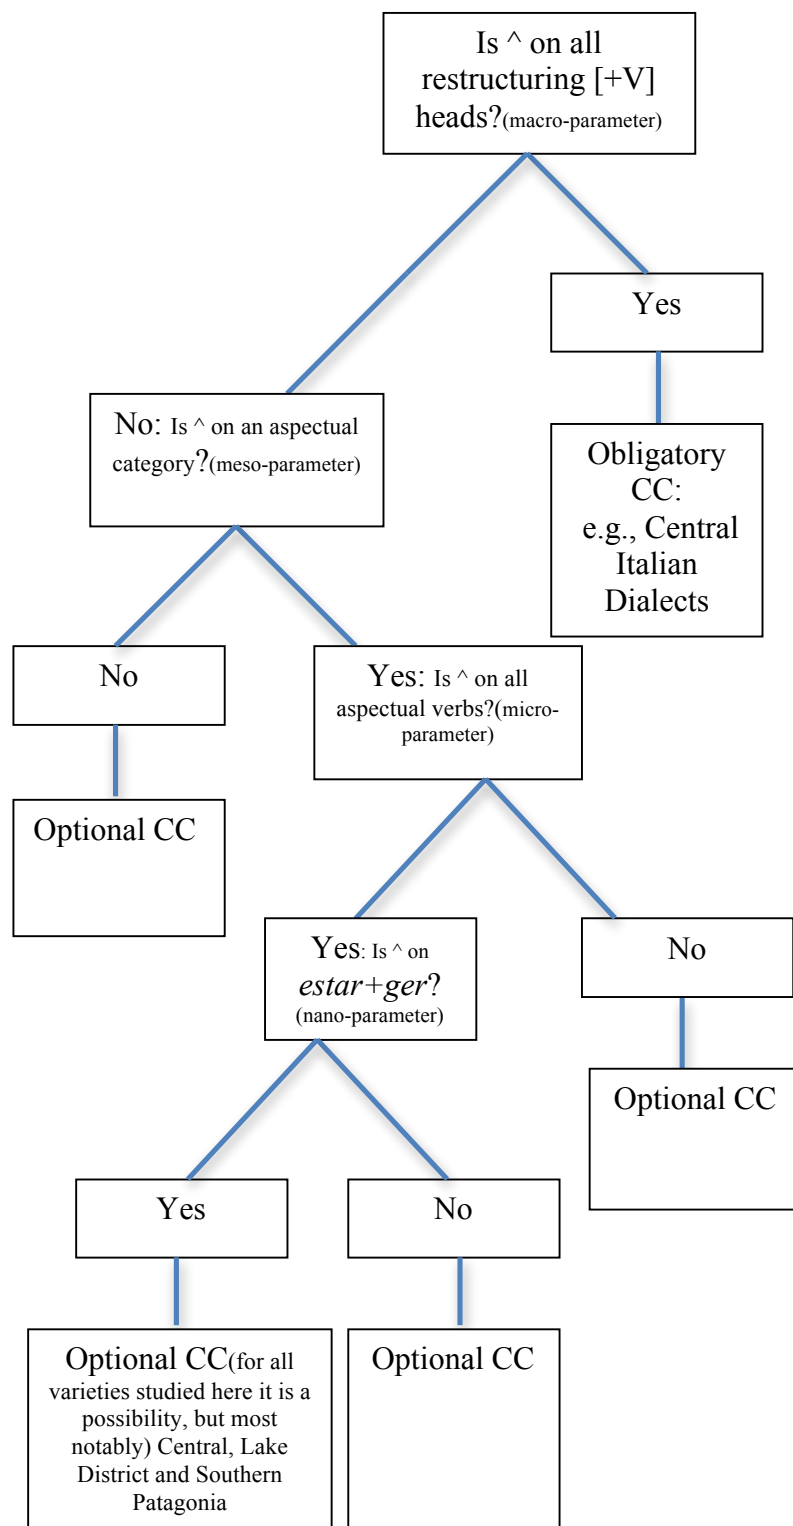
Is ^ on all restructuring [+V] heads?(macro-parameter)

No: Is ^ on an aspectual category?(meso-parameter)

Yes

Obligatory CC: e.g., Central Italian Dialects

No

Optional CC

Yes: Is ^ on all aspectual verbs?(micro-parameter)

Yes: Is ^ on *estar+ger*? (nano-parameter)

No

Optional CC

Yes

Optional CC(for all varieties studied here it is a possibility, but most notably) Central, Lake District and Southern Patagonia

No

Optional CC